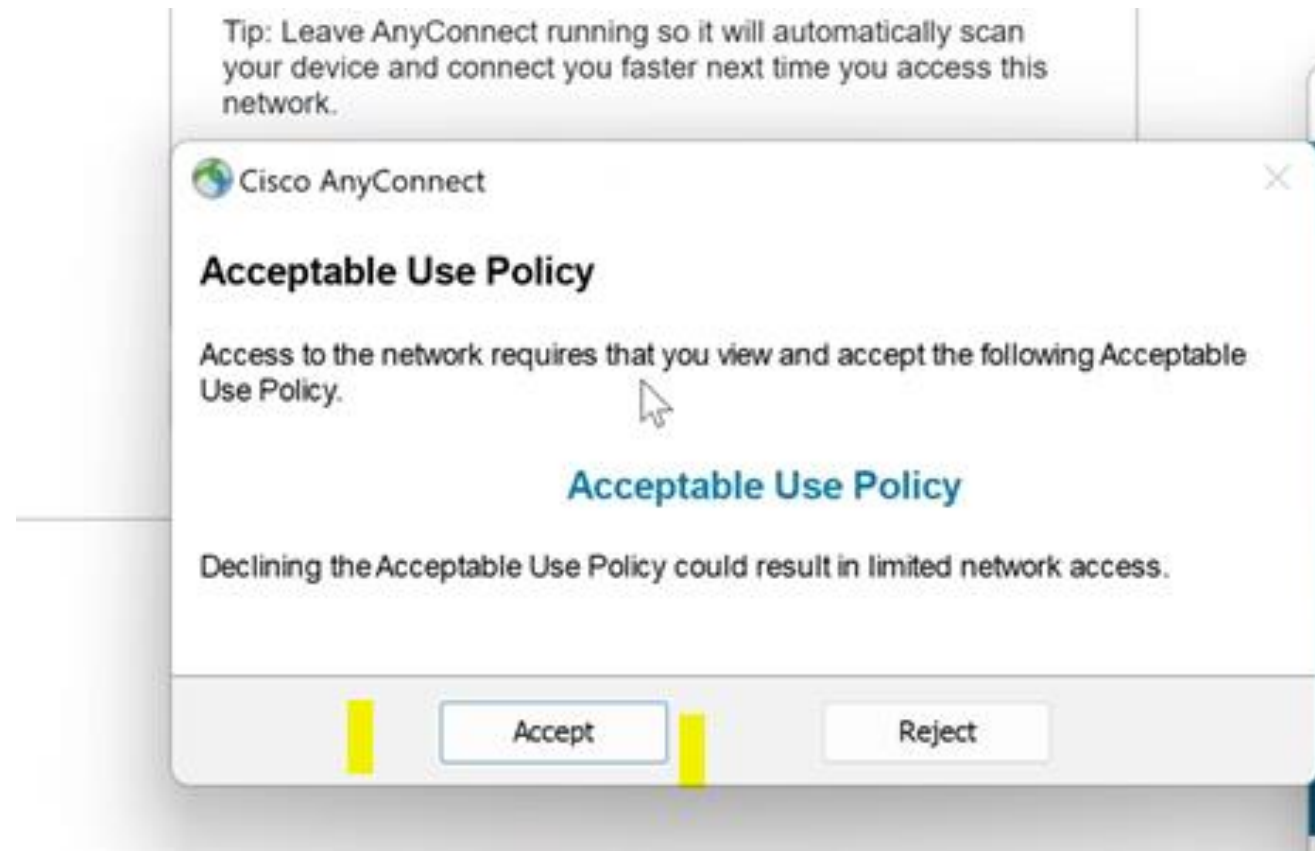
Tip: Leave AnyConnect running so it will automatically scan your device and connect you faster next time you access this network.

Cisco AnyConnect

Acceptable Use Policy

Access to the network requires that you view and accept the following Acceptable Use Policy.

Acceptable Use Policy

Declining the Acceptable Use Policy could result in limited network access.

Accept

Reject